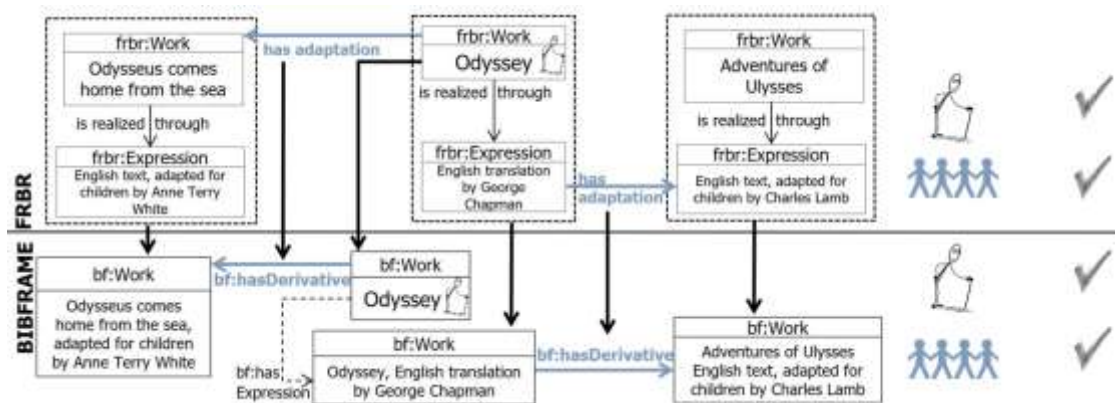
frbr:Work

Odysseus comes home from the sea

is realized through

frbr:Expression

English text, adapted for children by Anne Terry White

has adaptation

frbr:Work

Odyssey

is realized through

frbr:Expression

English translation by George Chapman

has adaptation

frbr:Work

Adventures of Ulysses

is realized through

frbr:Expression

English text, adapted for children by Charles Lamb

FRBR

BIBFRAME

bf:Work

Odysseus comes home from the sea, adapted for children by Anne Terry White

bf:hasDerivative

bf:Work

Odyssey

bf:has Expression

bf:Work

Odyssey, English translation by George Chapman

bf:hasDerivative

bf:Work

Adventures of Ulysses English text, adapted for children by Charles Lamb